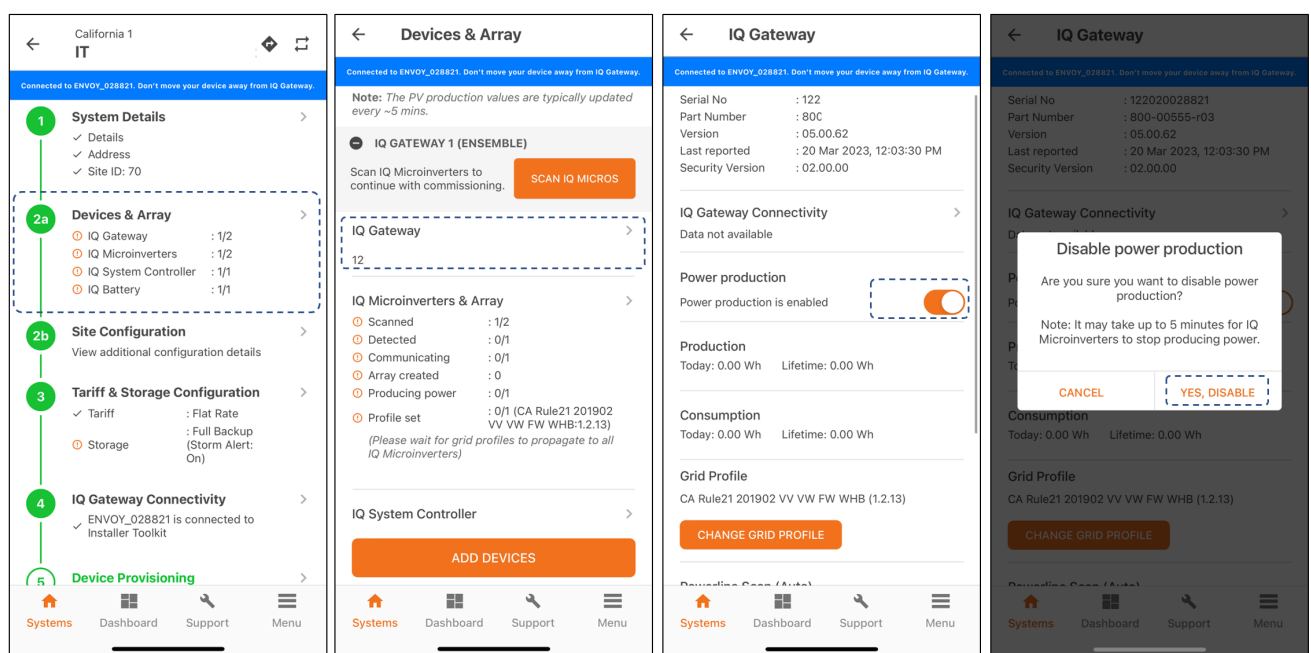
California 1
IT

Connected to ENVOY_028821. Don't move your device away from IQ Gateway.

1 System Details
✓ Details
✓ Address
✓ Site ID: 70

2a Devices & Array
IQ Gateway : 1/2
IQ Microinverters : 1/2
IQ System Controller : 1/1
IQ Battery : 1/1

2b Site Configuration
View additional configuration details

3 Tariff & Storage Configuration
✓ Tariff : Flat Rate
Storage : Full Backup (Storm Alert: On)

4 IQ Gateway Connectivity
✓ ENVOY_028821 is connected to Installer Toolkit

5 Device Provisioning

Systems Dashboard Support Menu

Devices & Array

Connected to ENVOY_028821. Don't move your device away from IQ Gateway.

Note: The PV production values are typically updated every ~5 mins.

IQ GATEWAY 1 (ENSEMBLE)

Scan IQ Microinverters to continue with commissioning. SCAN IQ MICROS

IQ Gateway
12

IQ Microinverters & Array
Scanned : 1/2
Detected : 0/1
Communicating : 0/1
Array created : 0
Producing power : 0/1
Profile set : 0/1 (CA Rule21 201902 VV VW FW WHB:1.2.13)
(Please wait for grid profiles to propagate to all IQ Microinverters)

IQ System Controller

ADD DEVICES

Systems Dashboard Support Menu

IQ Gateway

Connected to ENVOY_028821. Don't move your device away from IQ Gateway.

Serial No : 122
Part Number : 800
Version : 05.00.62
Last reported : 20 Mar 2023, 12:03:30 PM
Security Version : 02.00.00

IQ Gateway Connectivity
Data not available

Power production
Power production is enabled

Production
Today: 0.00 Wh Lifetime: 0.00 Wh

Consumption
Today: 0.00 Wh Lifetime: 0.00 Wh

Grid Profile
CA Rule21 201902 VV VW FW WHB (1.2.13)

CHANGE GRID PROFILE

Powerline Scan (Auto)

Systems Dashboard Support Menu

IQ Gateway

Connected to ENVOY_028821. Don't move your device away from IQ Gateway.

Serial No : 122020028821
Part Number : 800-00555-r03
Version : 05.00.62
Last reported : 20 Mar 2023, 12:03:30 PM
Security Version : 02.00.00

IQ Gateway Connectivity

Disable power production
Are you sure you want to disable power production?
Note: It may take up to 5 minutes for IQ Microinverters to stop producing power.
CANCEL YES, DISABLE

Consumption
Today: 0.00 Wh Lifetime: 0.00 Wh

Grid Profile
CA Rule21 201902 VV VW FW WHB (1.2.13)

CHANGE GRID PROFILE

Powerline Scan (Auto)

Systems Dashboard Support Menu